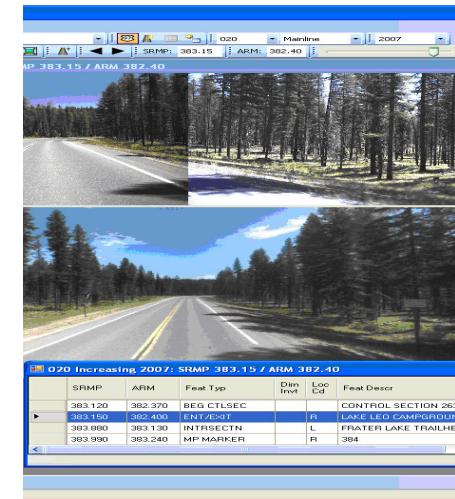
020 Mainline 2007

SRMP: 383.15 ARM: 382.40

SRMP 383.15 / ARM 382.40

020 Increasing 2007: SRMP 383.15 / ARM 382.40

| | SRMP | ARM | Feat Typ | Dim Invt | Loc Cd | Feat Descr |
|---|---|---|---|---|---|---|
| | 383.120 | 382.370 | BEG CTLSEC | | | CONTROL SECTION 26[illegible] |
| ► | 383.150 | 382.400 | ENT/EXIT | | R | LAKE LEO CAMPGROU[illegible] |
| | 383.880 | 383.130 | INTRSECTN | | L | FRATER LAKE TRAILHE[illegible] |
| | 383.990 | 383.240 | MP MARKER | | R | 384 |